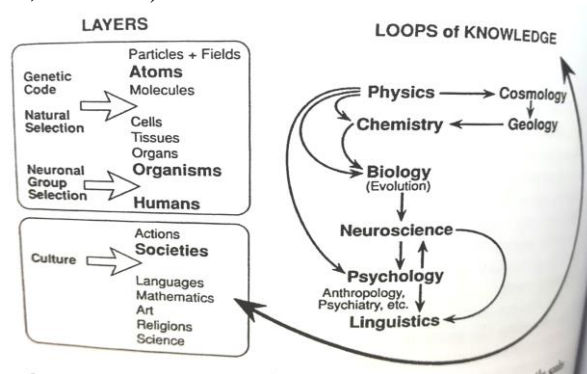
LAYERS

Genetic Code

Natural Selection

Particles + Fields
Atoms
Molecules
Cells
Tissues
Organs

Neuronal Group Selection

Organisms
Humans

Culture

Actions
Societies
Languages
Mathematics
Art
Religions
Science

LOOPS of KNOWLEDGE

Physics
Cosmology
Chemistry
Geology
Biology
(Evolution)
Neuroscience
Psychology
Anthropology, Psychiatry, etc.
Linguistics